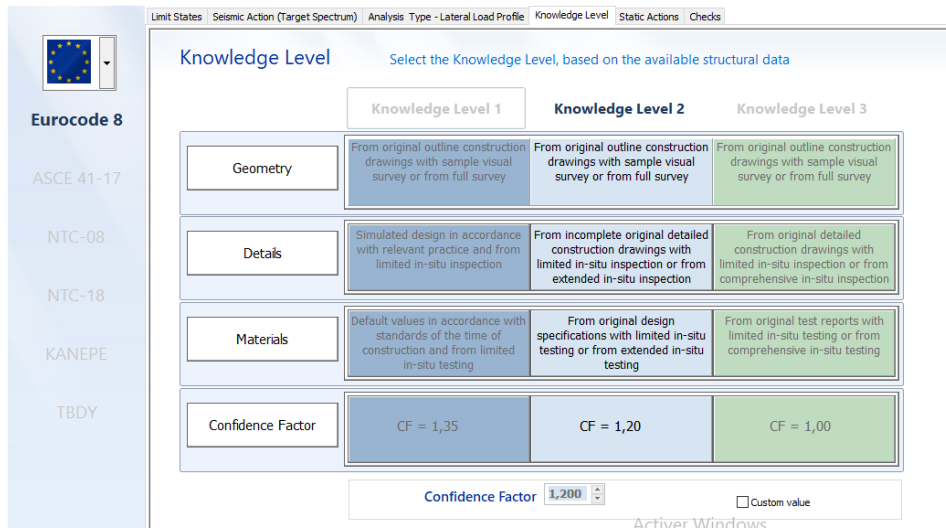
Limit States | Seismic Action (Target Spectrum) | Analysis Type - Lateral Load Profile | Knowledge Level | Static Actions | Checks

Eurocode 8

ASCE 41-17

NTC-08

NTC-18

KANEPE

TBDY

Knowledge Level

Select the Knowledge Level, based on the available structural data

| | Knowledge Level 1 | Knowledge Level 2 | Knowledge Level 3 |
|---|---|---|---|
| Geometry | From original outline construction drawings with sample visual survey or from full survey | From original outline construction drawings with sample visual survey or from full survey | From original outline construction drawings with sample visual survey or from full survey |
| Details | Simulated design in accordance with relevant practice and from limited in-situ inspection | From incomplete original detailed construction drawings with limited in-situ inspection or from extended in-situ inspection | From original detailed construction drawings with limited in-situ inspection or from comprehensive in-situ inspection |
| Materials | Default values in accordance with standards of the time of construction and from limited in-situ testing | From original design specifications with limited in-situ testing or from extended in-situ testing | From original test reports with limited in-situ testing or from comprehensive in-situ testing |
| Confidence Factor | CF = 1,35 | CF = 1,20 | CF = 1,00 |

Confidence Factor 1,200

Custom value

Activer Windows